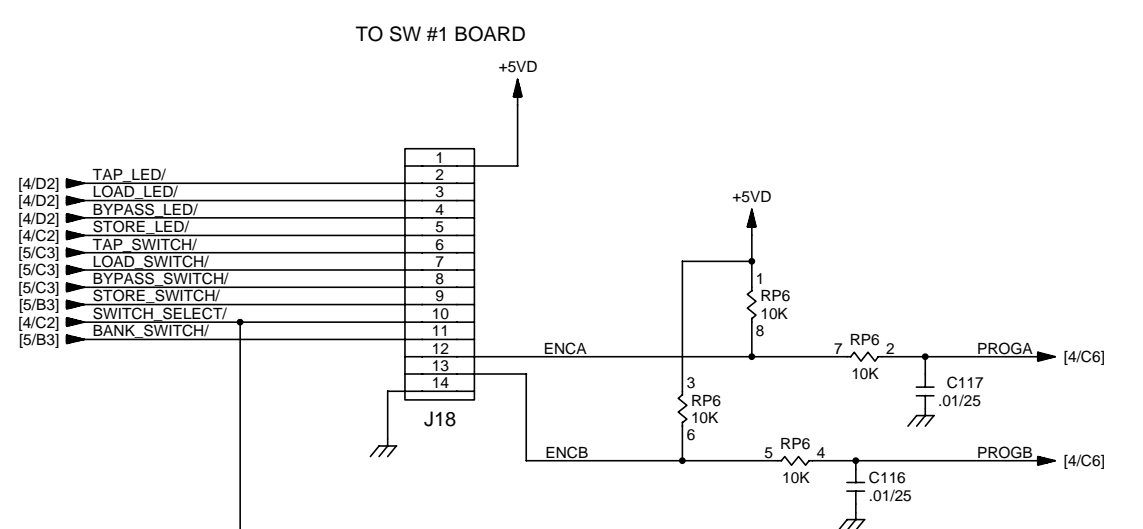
TO SW #1 BOARD

+5VD

[4/D2] TAP_LED/
[4/D2] LOAD_LED/
[4/D2] BYPASS_LED/
[4/C2] STORE_LED/
[5/C3] TAP_SWITCH/
[5/C3] LOAD_SWITCH/
[5/C3] BYPASS_SWITCH/
[5/B3] STORE_SWITCH/
[4/C2] SWITCH_SELECT/
[5/B3] BANK_SWITCH/

1
2
3
4
5
6
7
8
9
10
11
12
13
14

J18

+5VD

1
RP6
10K
8

ENCA

7 RP6 2
10K

PROGA [4/C6]

C117
.01/25

3
RP6
10K
6

ENCB

5 RP6 4
10K

PROGB [4/C6]

C116
.01/25